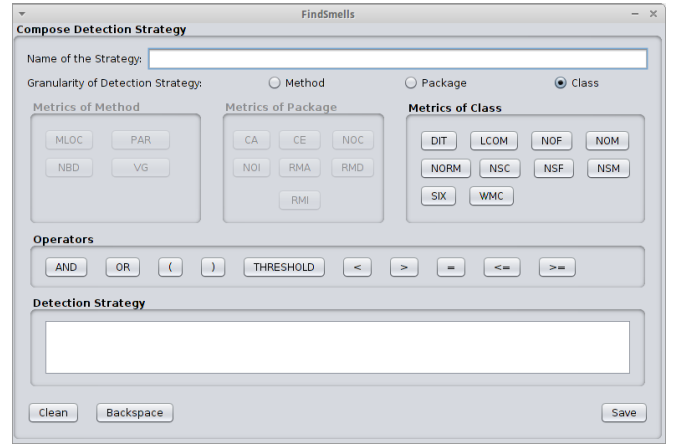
FindSmells

Compose Detection Strategy

Name of the Strategy:

Granularity of Detection Strategy: Method Package Class

Metrics of Method

MLOC PAR

NBD VG

Metrics of Package

CA CE NOC

NOI RMA RMD

RMI

Metrics of Class

DIT LCOM NOF NOM

NORM NSC NSF NSM

SIX WMC

Operators

AND OR ( ) THRESHOLD < > = <= >=

Detection Strategy

Clean Backspace Save